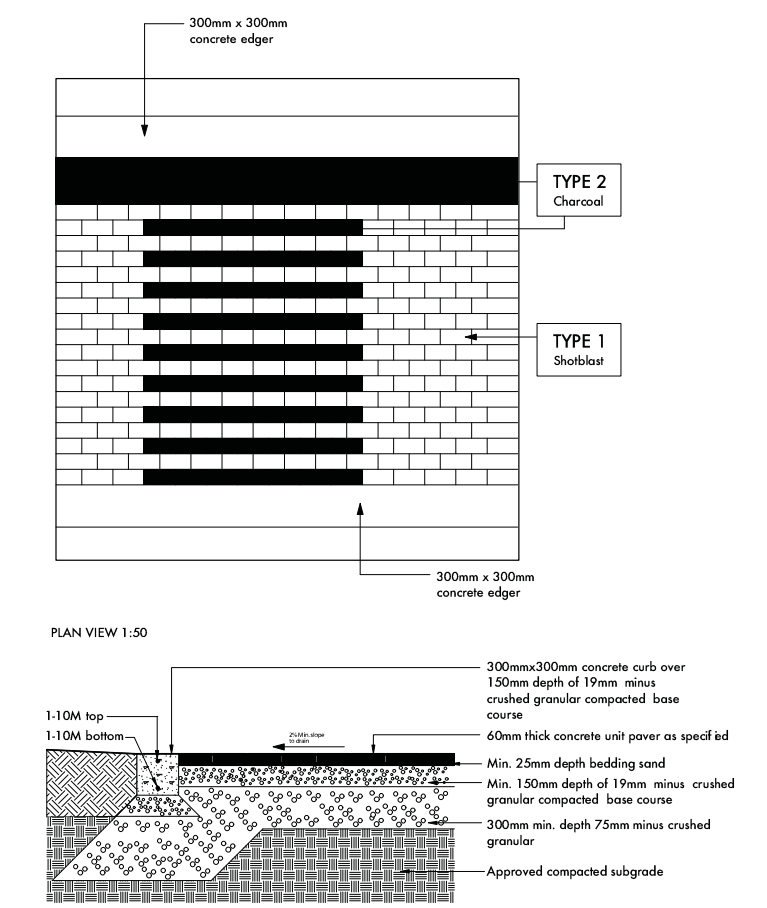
300mm x 300mm
concrete edger

TYPE 2
Charcoal

TYPE 1
Shotblast

300mm x 300mm
concrete edger

PLAN VIEW 1:50

300mmx300mm concrete curb over 150mm depth of 19mm minus crushed granular compacted base course

1-10M top

1-10M bottom

2%Min.slope to drain

60mm thick concrete unit paver as specified

Min. 25mm depth bedding sand

Min. 150mm depth of 19mm minus crushed granular compacted base course

300mm min. depth 75mm minus crushed granular

Approved compacted subgrade